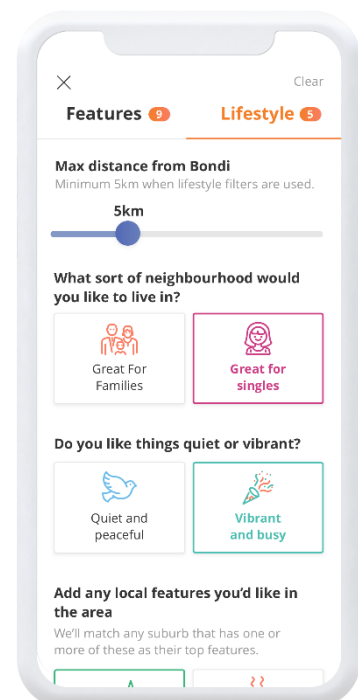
X

Clear

Features 9

Lifestyle 5

Max distance from Bondi
Minimum 5km when lifestyle filters are used.

5km

What sort of neighbourhood would you like to live in?

Great For Families

Great for singles

Do you like things quiet or vibrant?

Quiet and peaceful

Vibrant and busy

Add any local features you'd like in the area
We'll match any suburb that has one or more of these as their top features.